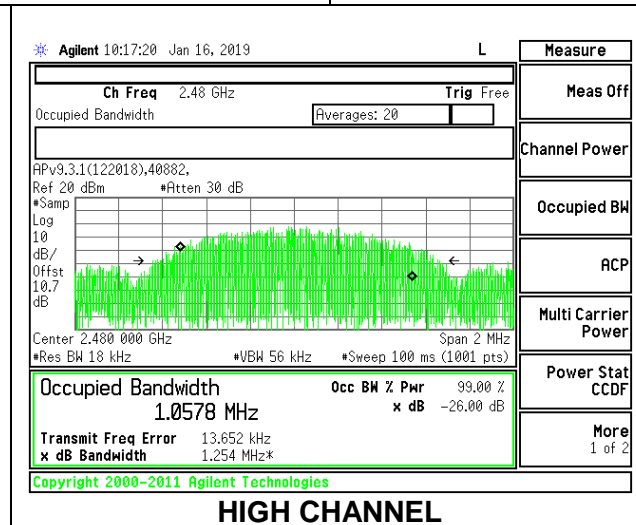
Agilent 10:17:20 Jan 16, 2019 L

Ch Freq 2.48 GHz Trig Free
Occupied Bandwidth Averages: 20

APv9.3.1(122018),40882,
Ref 20 dBm #Atten 30 dB
#Samp
Log
10
dB/
Offst
10.7
dB

Center 2.480 000 GHz Span 2 MHz
#Res BW 18 kHz #VBW 56 kHz #Sweep 100 ms (1001 pts)

Occupied Bandwidth
1.0578 MHz
Occ BW % Pwr 99.00 %
x dB -26.00 dB

Transmit Freq Error 13.652 kHz
x dB Bandwidth 1.254 MHz*

Copyright 2000-2011 Agilent Technologies

Measure
Meas Off
Channel Power
Occupied BW
ACP
Multi Carrier Power
Power Stat CCDF
More 1 of 2

HIGH CHANNEL